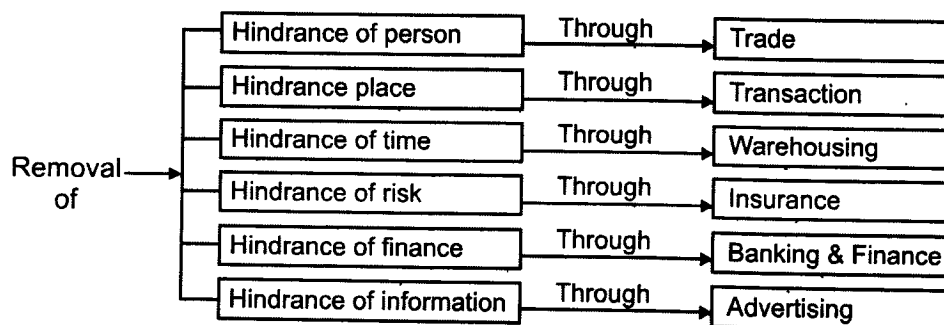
Removal of

Hindrance of person
Through
Trade

Hindrance place
Through
Transaction

Hindrance of time
Through
Warehousing

Hindrance of risk
Through
Insurance

Hindrance of finance
Through
Banking & Finance

Hindrance of information
Through
Advertising